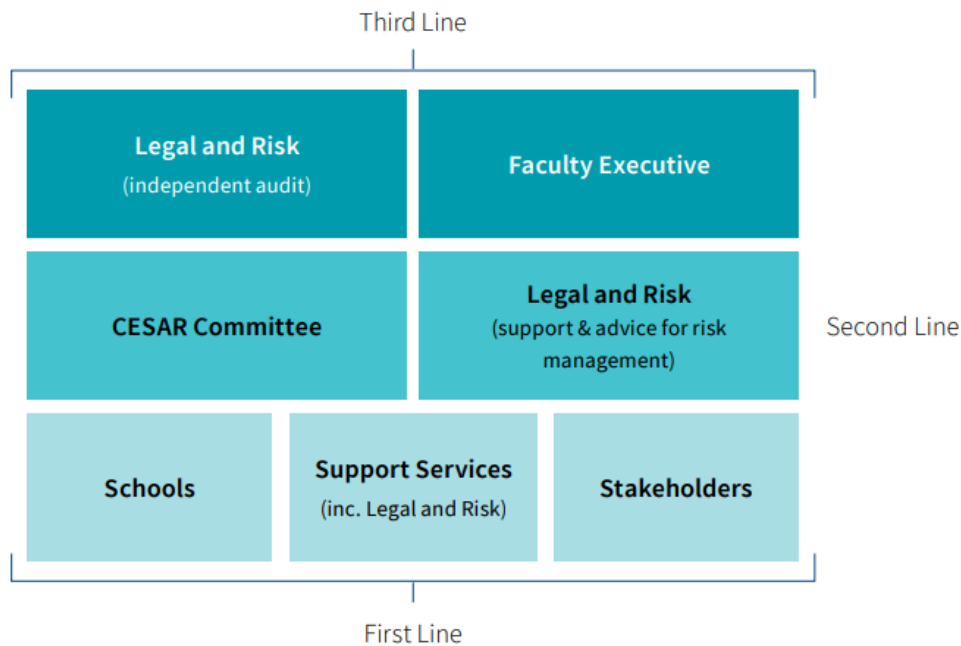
Third Line

Legal and Risk
(independent audit)

Faculty Executive

CESAR Committee

Legal and Risk
(support & advice for risk management)

Second Line

Schools

Support Services
(inc. Legal and Risk)

Stakeholders

First Line